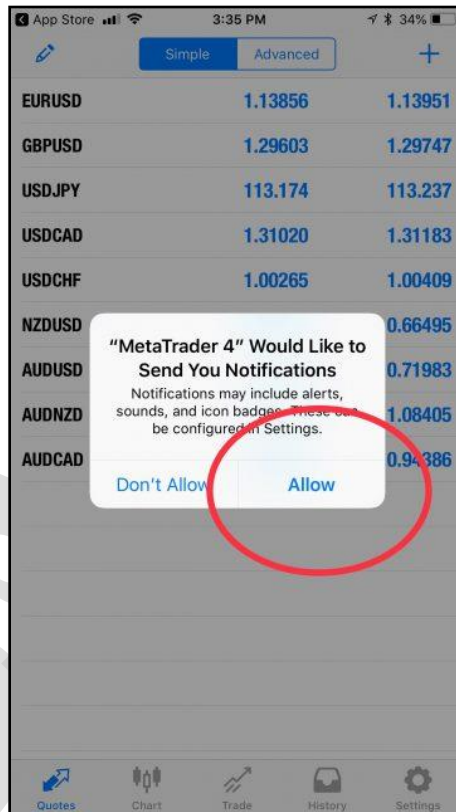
App Store 3:35 PM 34%

Simple Advanced +

| | | |
|---|---|---|
| EURUSD | 1.13856 | 1.13951 |
| GBPUSD | 1.29603 | 1.29747 |
| USDJPY | 113.174 | 113.237 |
| USDCAD | 1.31020 | 1.31183 |
| USDCHF | 1.00265 | 1.00409 |
| NZDUSD | | 0.66495 |
| AUDUSD | | 0.71983 |
| AUDNZD | | 1.08405 |
| AUDCAD | | 0.94386 |

"MetaTrader 4" Would Like to Send You Notifications

Notifications may include alerts, sounds, and icon badges. These can be configured in Settings.

Don't Allow Allow

Quotes Chart Trade History Settings